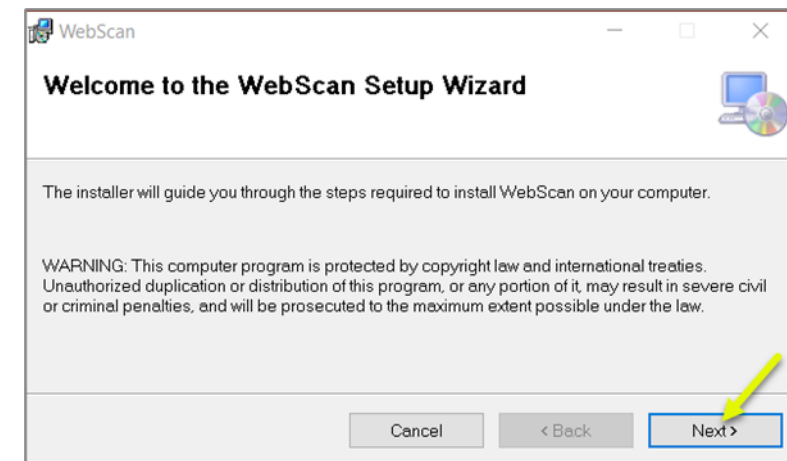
WebScan

Welcome to the WebScan Setup Wizard

The installer will guide you through the steps required to install WebScan on your computer.

WARNING: This computer program is protected by copyright law and international treaties. Unauthorized duplication or distribution of this program, or any portion of it, may result in severe civil or criminal penalties, and will be prosecuted to the maximum extent possible under the law.

Cancel
< Back
Next >